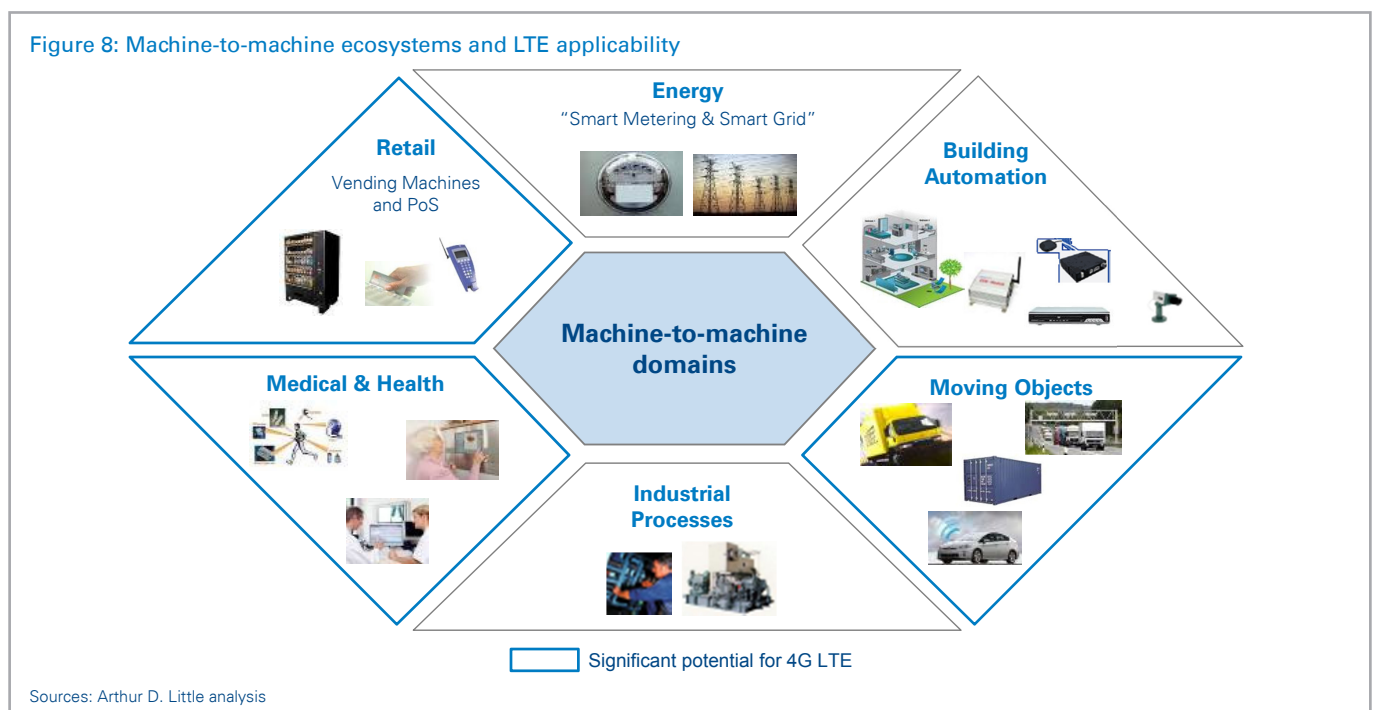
Figure 8: Machine-to-machine ecosystems and LTE applicability

Energy
"Smart Metering & Smart Grid"

Retail
Vending Machines and PoS

Building Automation

Machine-to-machine domains

Medical & Health

Moving Objects

Industrial Processes

Significant potential for 4G LTE

Sources: Arthur D. Little analysis